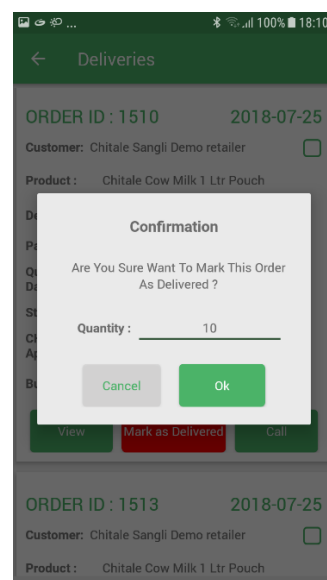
100% 18:10

Deliveries

ORDER ID : 1510 2018-07-25

Customer: Chitale Sangli Demo retailer

Product : Chitale Cow Milk 1 Ltr Pouch

De

Pa

Qu
Da

St

Ch
Ap

Bu

Confirmation

Are You Sure Want To Mark This Order As Delivered ?

Quantity : 10

Cancel

Ok

View

Mark as Delivered

Call

ORDER ID : 1513 2018-07-25

Customer: Chitale Sangli Demo retailer

Product : Chitale Cow Milk 1 Ltr Pouch